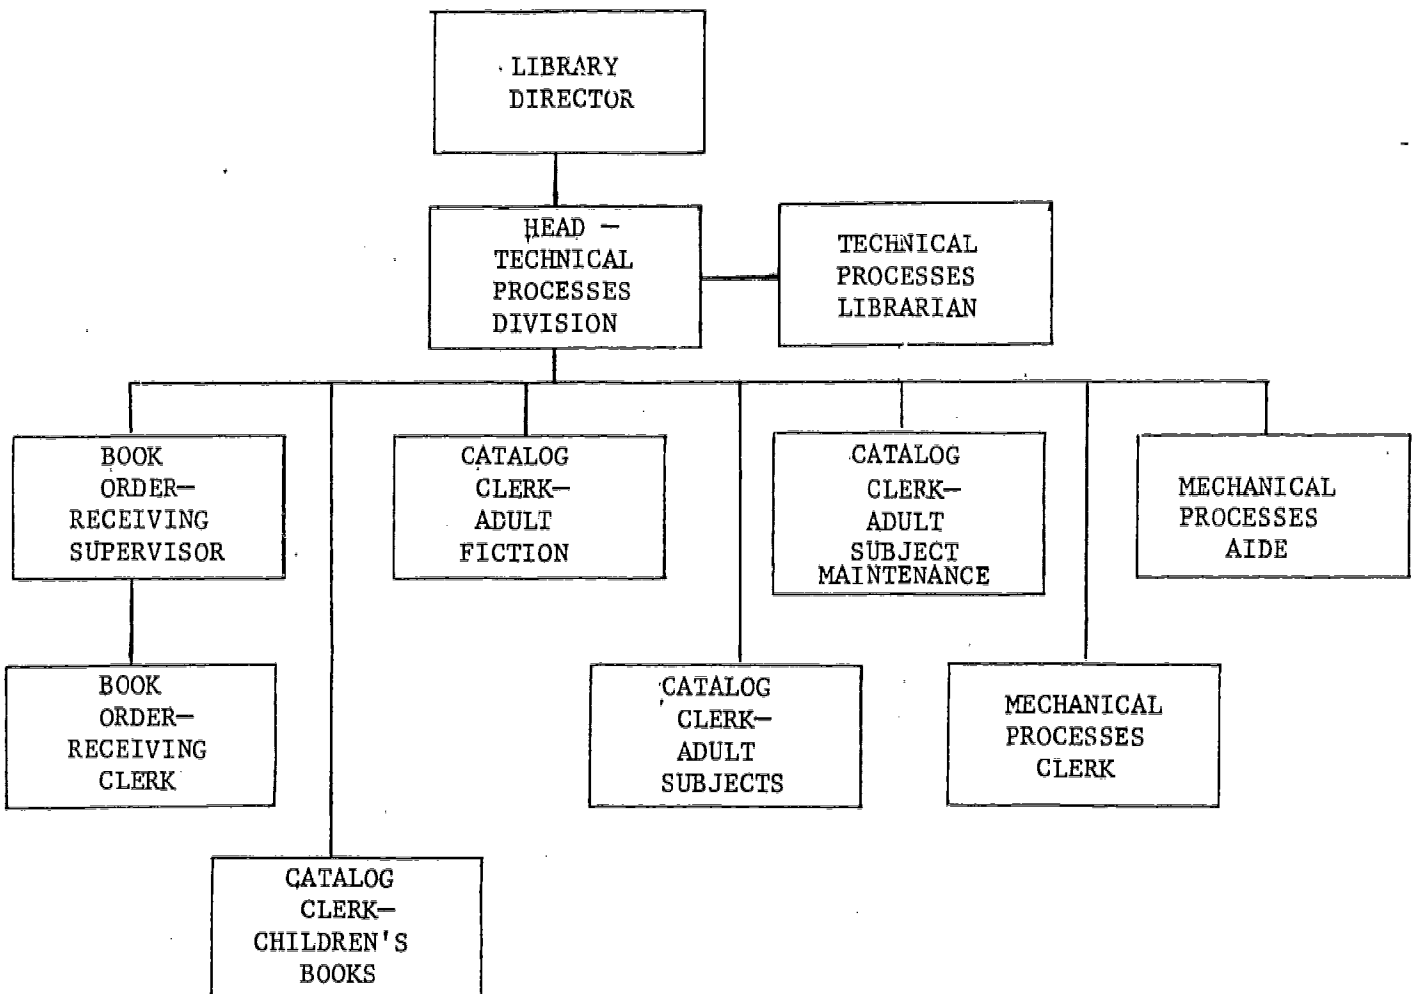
LIBRARY DIRECTOR

HEAD — TECHNICAL PROCESSES DIVISION

TECHNICAL PROCESSES LIBRARIAN

BOOK ORDER— RECEIVING SUPERVISOR

CATALOG CLERK— ADULT FICTION

CATALOG CLERK— ADULT SUBJECT MAINTENANCE

MECHANICAL PROCESSES AIDE

BOOK ORDER— RECEIVING CLERK

CATALOG CLERK— ADULT SUBJECTS

MECHANICAL PROCESSES CLERK

CATALOG CLERK— CHILDREN'S BOOKS